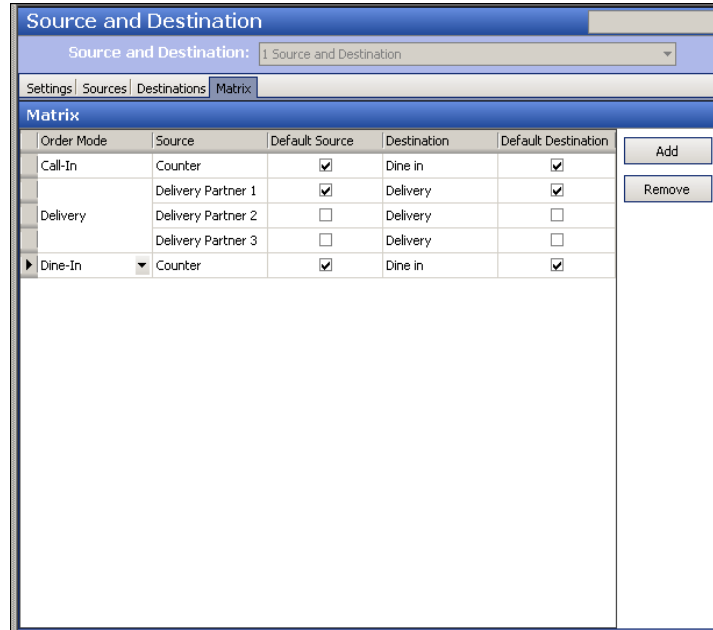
Source and Destination

Source and Destination: 1 Source and Destination

Settings | Sources | Destinations | Matrix

Matrix

| Order Mode | Source | Default Source | Destination | Default Destination |
|---|---|---|---|---|
| Call-In | Counter | ☑ | Dine in | ☑ |
| Delivery | Delivery Partner 1 | ☑ | Delivery | ☑ |
| | Delivery Partner 2 | ☐ | Delivery | ☐ |
| | Delivery Partner 3 | ☐ | Delivery | ☐ |
| Dine-In | Counter | ☑ | Dine in | ☑ |

Add

Remove